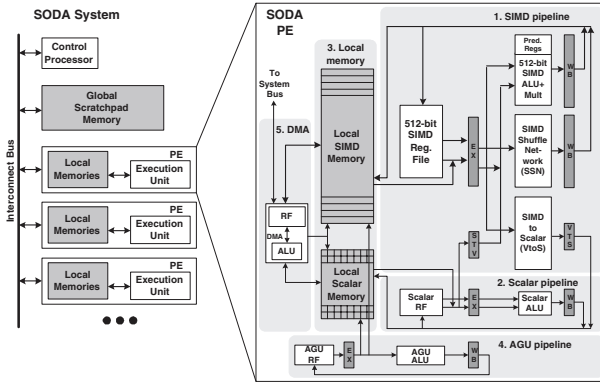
SODA System

Control Processor

Global Scratchpad Memory

Interconnect Bus

PE
Local Memories
Execution Unit

PE
Local Memories
Execution Unit

PE
Local Memories
Execution Unit

●●●

SODA PE

To System Bus

5. DMA

RF

DMA

ALU

3. Local memory

Local SIMD Memory

Local Scalar Memory

1. SIMD pipeline

512-bit SIMD Reg. File

E X

Pred. Regs

512-bit SIMD ALU+ Mult

W B

SIMD Shuffle Network (SSN)

W B

SIMD to Scalar (VtoS)

V T S

S T V

2. Scalar pipeline

Scalar RF

E X

Scalar ALU

W B

AGU RF

E X

AGU ALU

W B

4. AGU pipeline